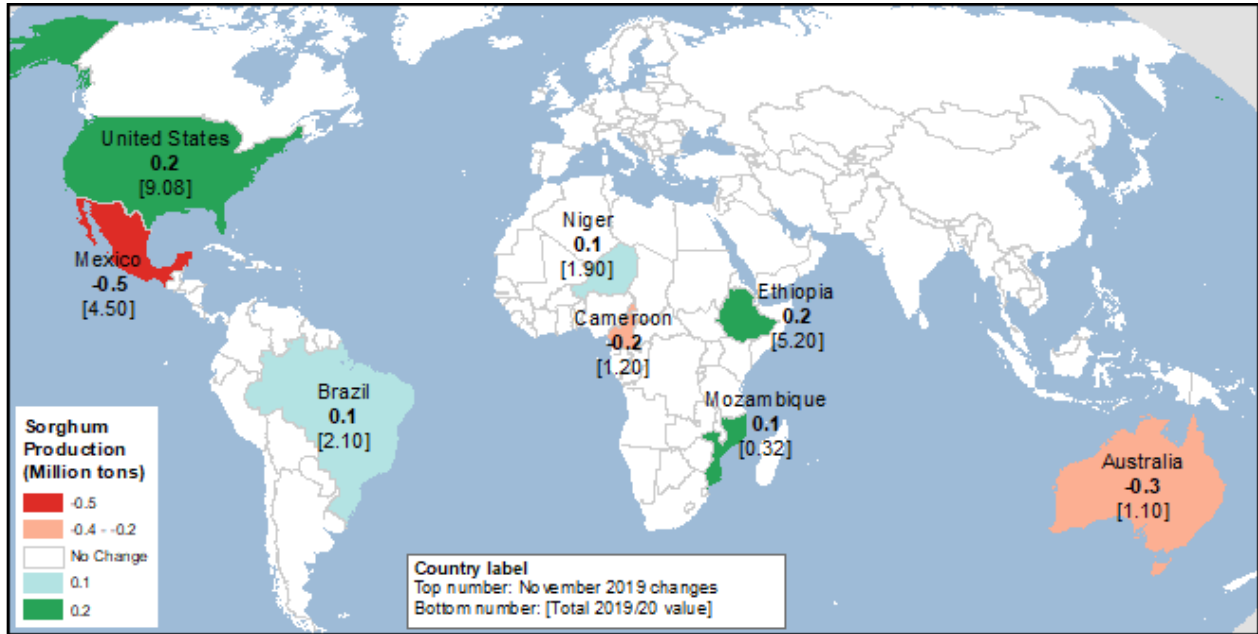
United States
0.2
[9.08]

Mexico
-0.5
[4.50]

Niger
0.1
[1.90]

Ethiopia
0.2
[5.20]

Cameroon
-0.2
[1.20]

Brazil
0.1
[2.10]

Mozambique
0.1
[0.32]

Australia
-0.3
[1.10]

Sorghum Production (Million tons)
-0.5
-0.4 - -0.2
No Change
0.1
0.2

Country label
Top number: November 2019 changes
Bottom number: [Total 2019/20 value]